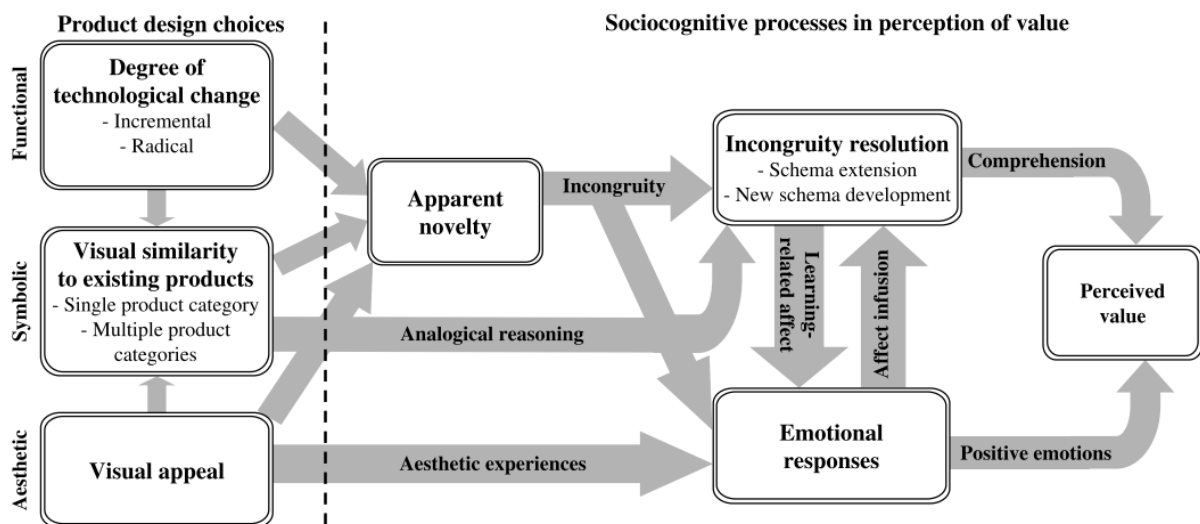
Product design choices

Sociocognitive processes in perception of value

Functional

Degree of technological change
- Incremental
- Radical

Symbolic

Visual similarity to existing products
- Single product category
- Multiple product categories

Aesthetic

Visual appeal

Apparent novelty

Incongruity

Incongruity resolution
- Schema extension
- New schema development

Comprehension

Learning-related affect

Affect infusion

Perceived value

Analogical reasoning

Emotional responses

Aesthetic experiences

Positive emotions